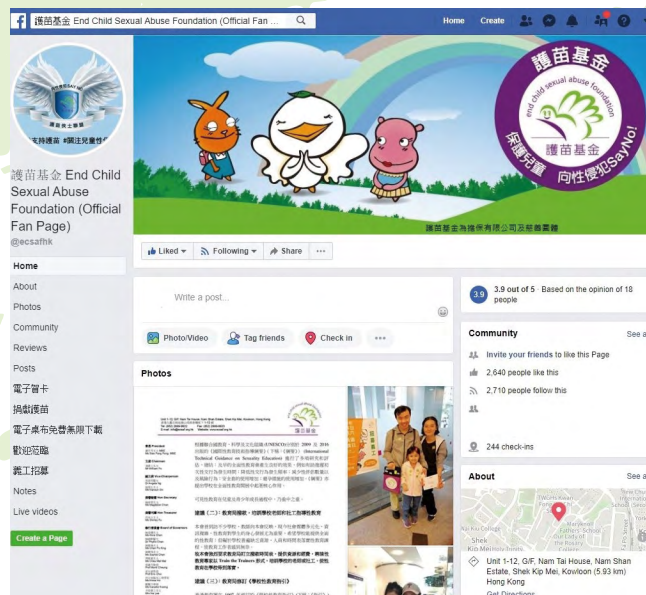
護苗基金 End Child Sexual Abuse Foundation (Official Fan ...

Home Create

支持護苗 #關注兒童性

護苗基金 End Child Sexual Abuse Foundation (Official Fan Page)
@ecsafhk

Home
About
Photos
Community
Reviews
Posts
電子智卡
捐款護苗
電子桌布免費無限下載
歡迎短臨
義工招募
Notes
Live videos

Create a Page

護苗基金
end child sexual abuse foundation
護苗基金
保護兒童 向性侵犯SayNo!

護苗基金為捐作有限公司及慈善團體

Liked ▾ Following ▾ Share ···

Write a post...

Photo/Video Tag friends Check in ···

Photos

3.9 3.9 out of 5 · Based on the opinion of 18 people

Community See a

Invite your friends to like this Page
2,640 people like this
2,710 people follow this

244 check-ins

About See a

Unit 1-12, G/F, Nam Tai House, Nam Shan Estate, Shek Kip Mei, Kowloon (5.93 km) Hong Kong
Get Directions